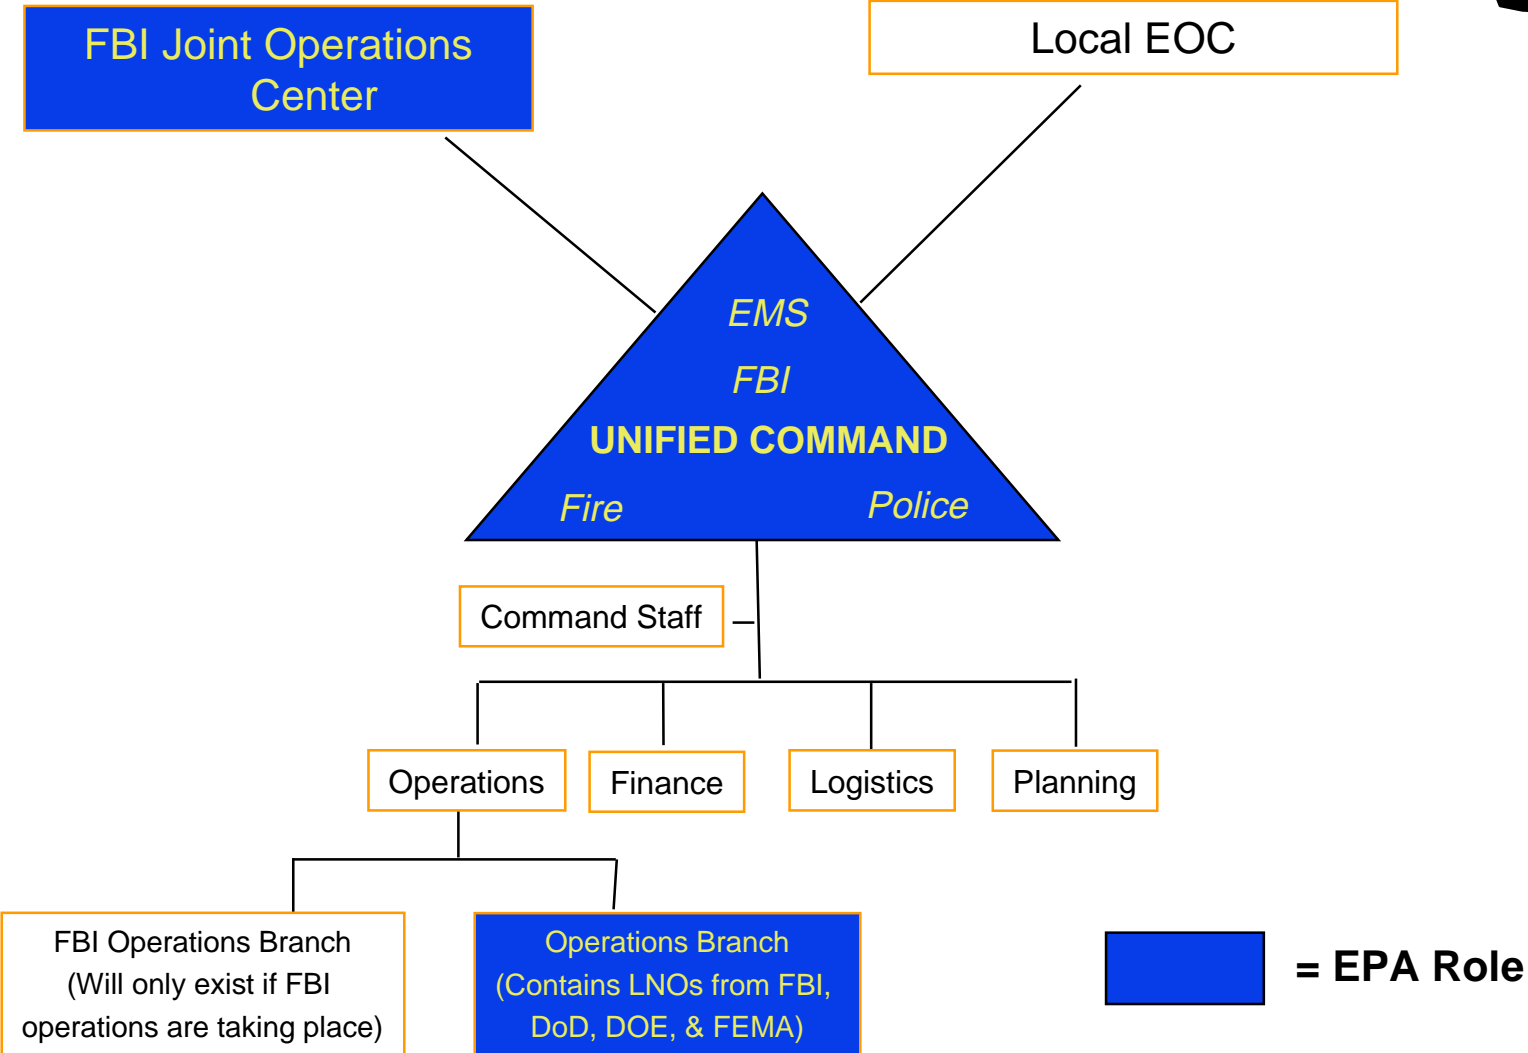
FBI Joint Operations Center

Local EOC

EMS

FBI

UNIFIED COMMAND

Fire

Police

Command Staff

Operations

Finance

Logistics

Planning

FBI Operations Branch (Will only exist if FBI operations are taking place)

Operations Branch (Contains LNOs from FBI, DoD, DOE, & FEMA)

= EPA Role